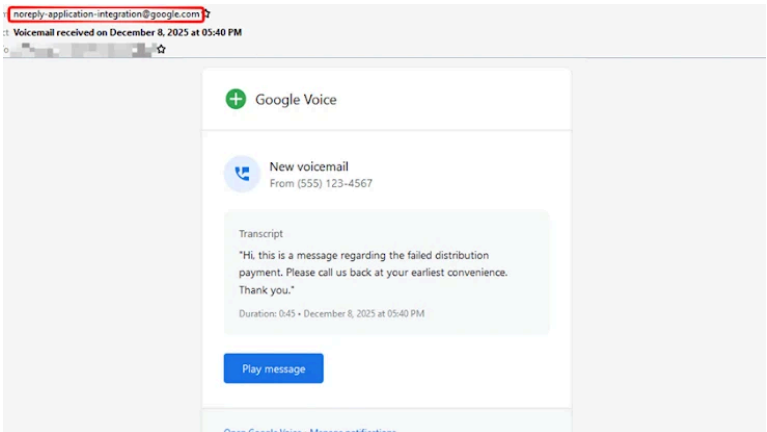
noreply-application-integration@google.com
Voicemail received on December 8, 2025 at 05:40 PM

Google Voice

New voicemail
From (555) 123-4567

Transcript
"Hi, this is a message regarding the failed distribution payment. Please call us back at your earliest convenience. Thank you."

Duration: 0:45 • December 8, 2025 at 05:40 PM

Play message

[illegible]